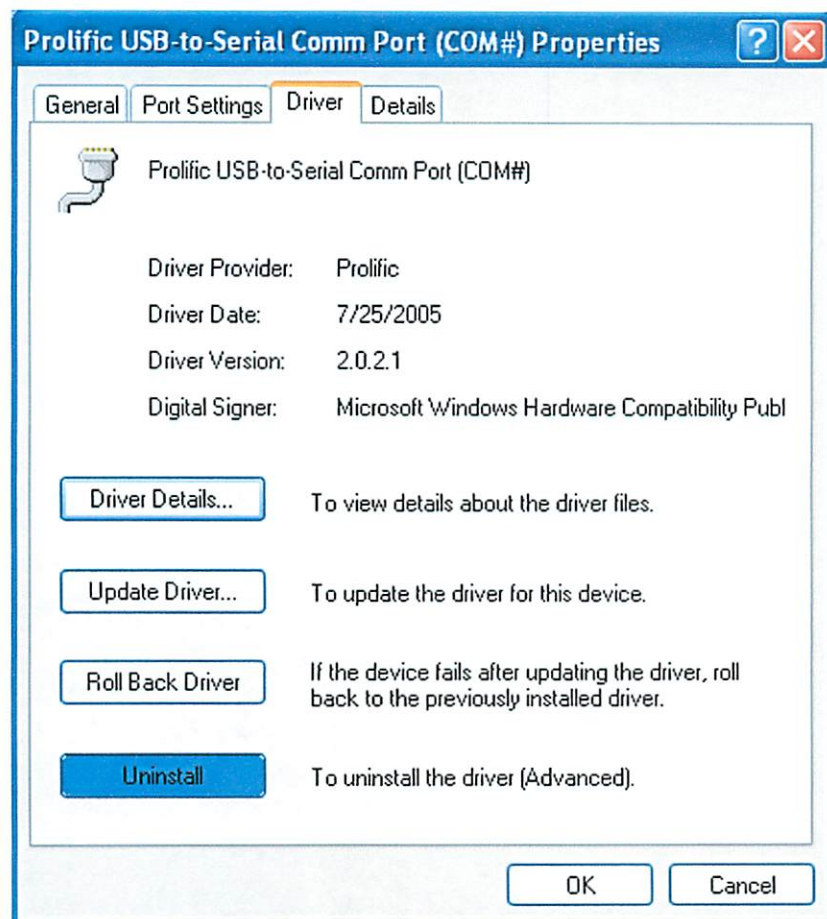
Prolific USB-to-Serial Comm Port (COM#) Properties

?

General | Port Settings | Driver | Details

Prolific USB-to-Serial Comm Port (COM#)

Driver Provider: Prolific

Driver Date: 7/25/2005

Driver Version: 2.0.2.1

Digital Signer: Microsoft Windows Hardware Compatibility Publ

Driver Details... To view details about the driver files.

Update Driver... To update the driver for this device.

Roll Back Driver If the device fails after updating the driver, roll back to the previously installed driver.

Uninstall To uninstall the driver (Advanced).

OK Cancel